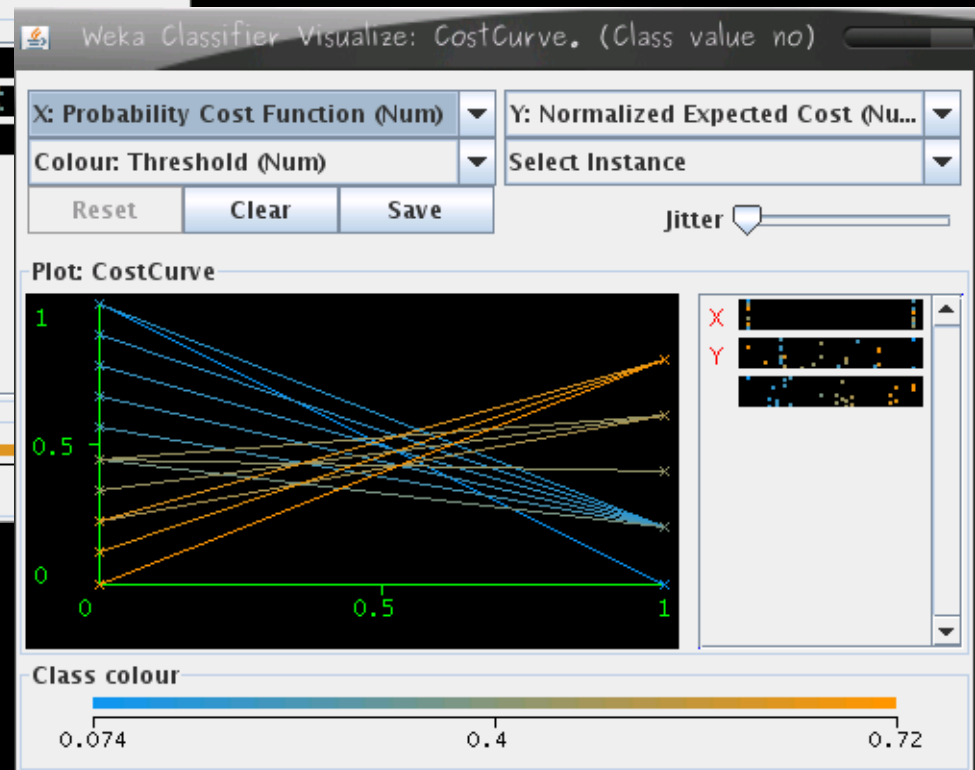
Weka Classifier Visualize: CostCurve. (Class value no)

X: Probability Cost Function (Num)
Y: Normalized Expected Cost (Nu...
Colour: Threshold (Num)
Select Instance
Reset
Clear
Save
Jitter

Plot: CostCurve

1
0.5
0
0
0.5
1

X
Y

Class colour

0.074
0.4
0.72